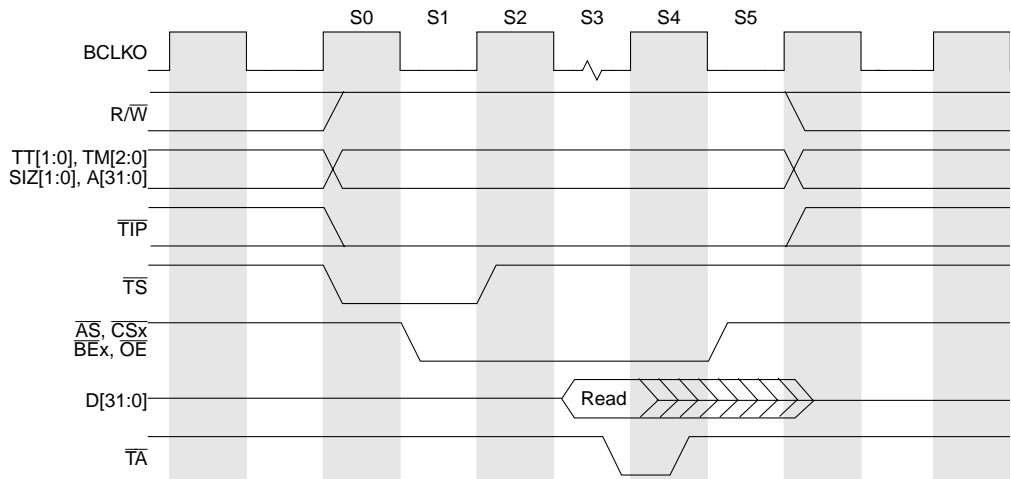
S0 S1 S2 S3 S4 S5

BCLKO

R/$\overline{W}$

TT[1:0], TM[2:0]
SIZ[1:0], A[31:0]

$\overline{TIP}$

$\overline{TS}$

$\overline{AS}$, $\overline{CSx}$
$\overline{BEx}$, $\overline{OE}$

D[31:0]

Read

$\overline{TA}$